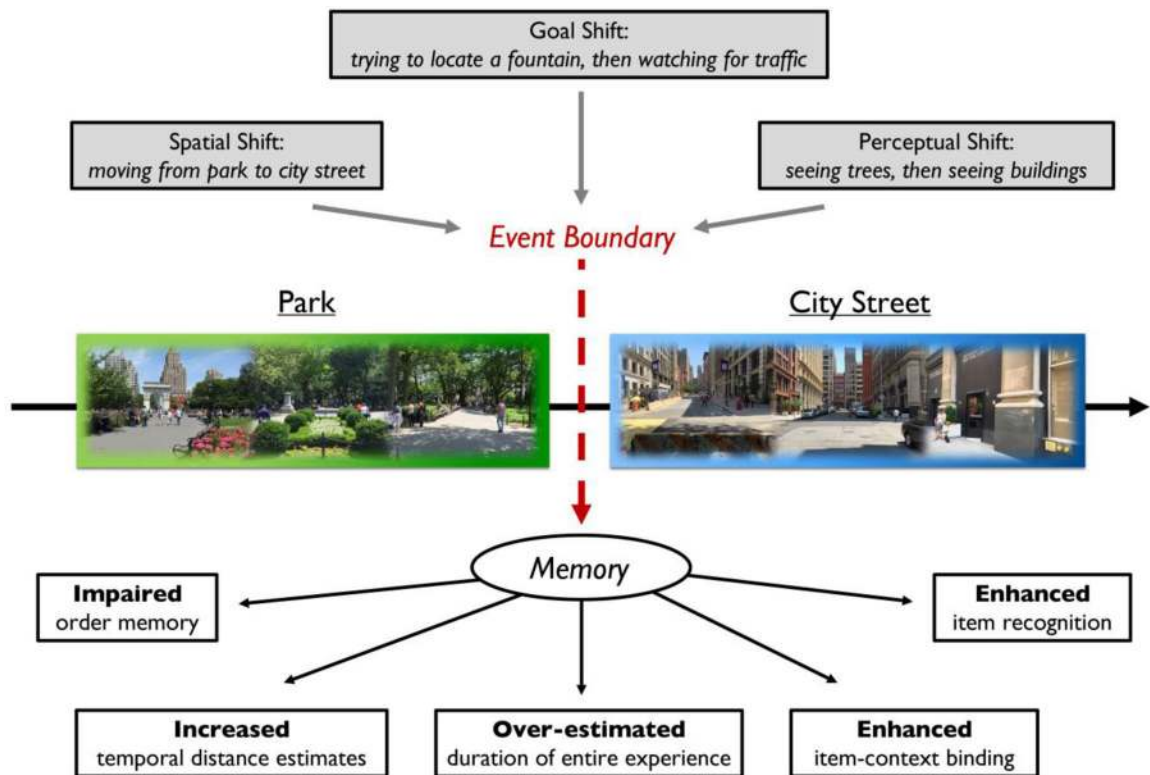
Goal Shift:
*trying to locate a fountain, then watching for traffic*

Spatial Shift:
*moving from park to city street*

Perceptual Shift:
*seeing trees, then seeing buildings*

*Event Boundary*

Park

City Street

*Memory*

**Impaired**
order memory

**Enhanced**
item recognition

**Increased**
temporal distance estimates

**Over-estimated**
duration of entire experience

**Enhanced**
item-context binding